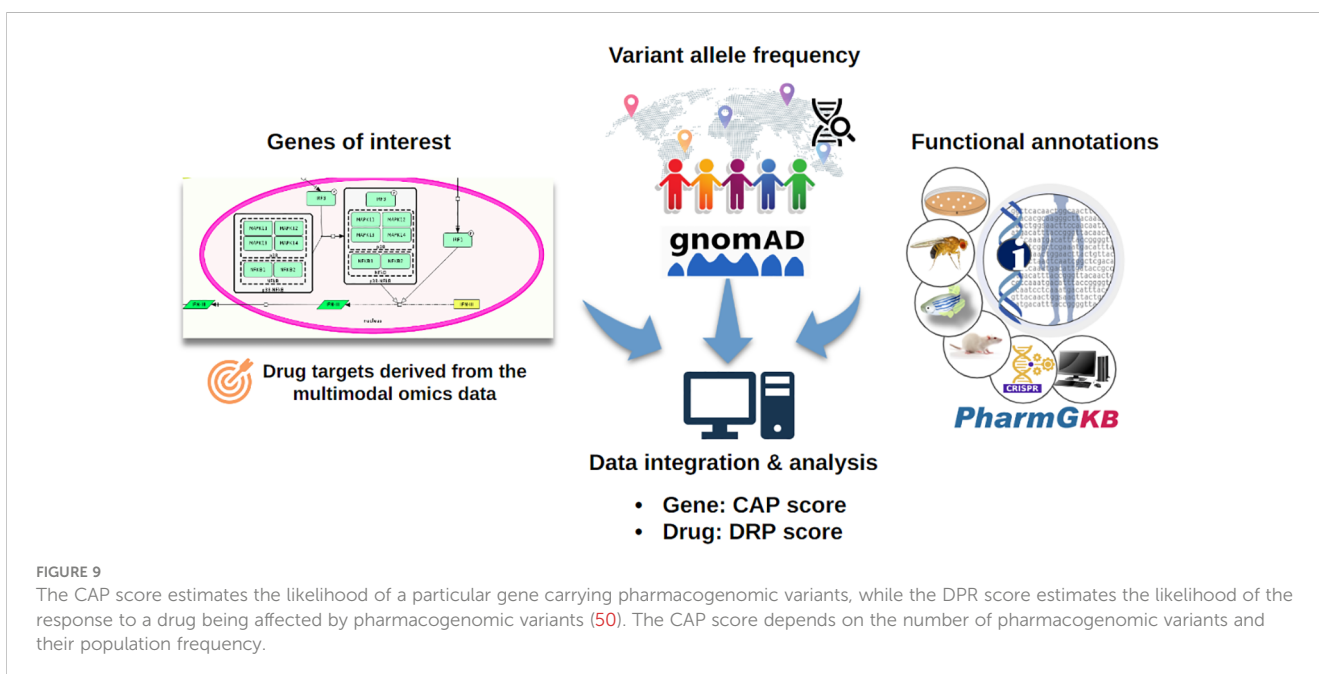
Variant allele frequency

Genes of interest

Functional annotations

gnomAD

Drug targets derived from the multimodal omics data

CRISPR

PharmGKB

Data integration & analysis

• Gene: CAP score
• Drug: DRP score

FIGURE 9
The CAP score estimates the likelihood of a particular gene carrying pharmacogenomic variants, while the DPR score estimates the likelihood of the response to a drug being affected by pharmacogenomic variants (50). The CAP score depends on the number of pharmacogenomic variants and their population frequency.